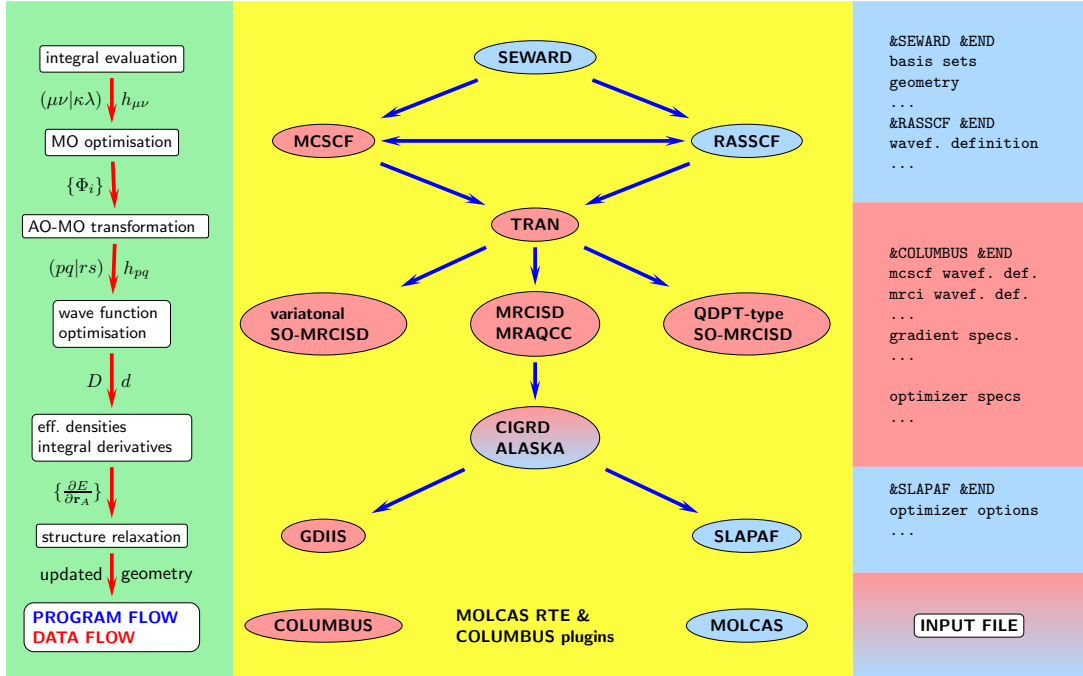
integral evaluation

$(\mu\nu|\kappa\lambda)$ $h_{\mu\nu}$

MO optimisation

$\{\Phi_i\}$

AO-MO transformation

$(pq|rs)$ $h_{pq}$

wave function optimisation

$D$ $d$

eff. densities
integral derivatives

$\{\frac{\partial E}{\partial \mathbf{r}_A}\}$

structure relaxation

updated geometry

PROGRAM FLOW
DATA FLOW

SEWARD

MCSCF

RASSCF

TRAN

variatonal SO-MRCISD

MRCISD MRAQCC

QDPT-type SO-MRCISD

CIGRD ALASKA

GDIIS

SLAPAF

COLUMBUS

MOLCAS RTE & COLUMBUS plugins

MOLCAS

&SEWARD &END
basis sets
geometry
...
&RASSCF &END
wavef. definition
...

&COLUMBUS &END
mcscf wavef. def.
mrci wavef. def.
...
gradient specs.
...

optimizer specs
...

&SLAPAF &END
optimizer options
...

INPUT FILE